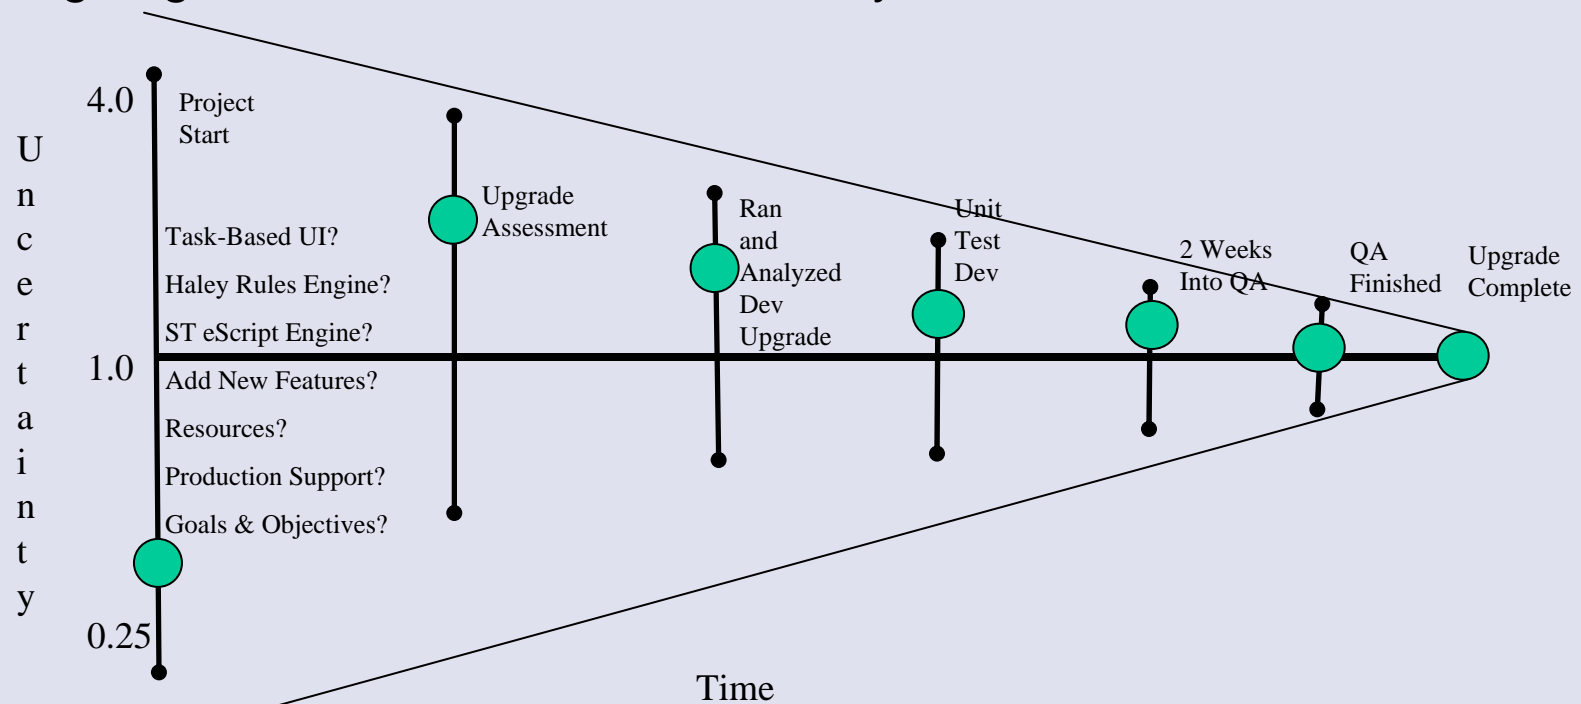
4.0

Project Start

Uncertainty

1.0

0.25

Task-Based UI?

Haley Rules Engine?

ST eScript Engine?

Add New Features?

Resources?

Production Support?

Goals & Objectives?

Upgrade Assessment

Ran and Analyzed Dev Upgrade

Unit Test Dev

2 Weeks Into QA

QA Finished

Upgrade Complete

Time